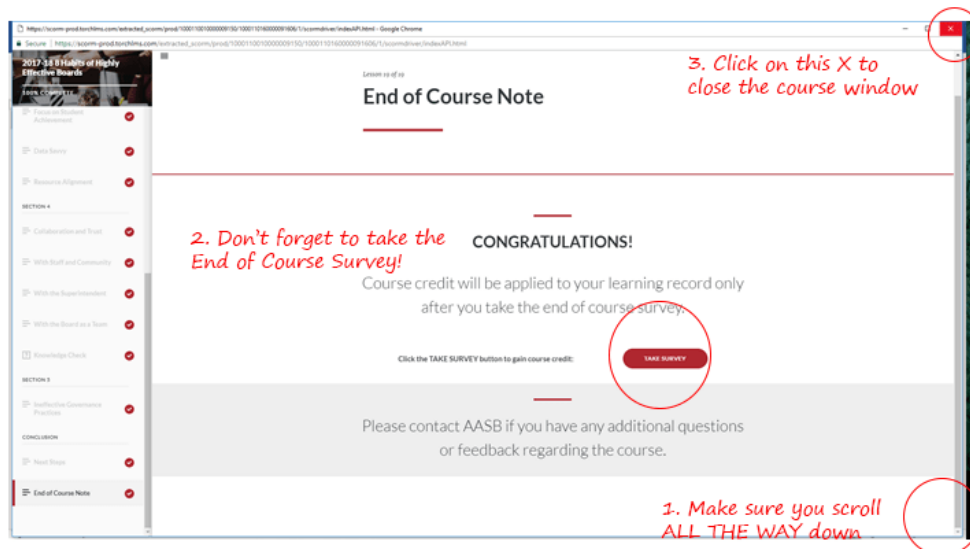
https://scorm-prod.torchlms.com/extracted_scorm/prod/1000110010000091150/1000110160000091606/1/scormdriver/indexAPI.html - Google Chrome

Secure | https://scorm-prod.torchlms.com/extracted_scorm/prod/1000110010000091150/1000110160000091606/1/scormdriver/indexAPI.html

2017-18 8 Habits of Highly Effective Boards

100% COMPLETE

Focus on Student Achievement

Data Savvy

Resource Alignment

SECTION 4

Collaboration and Trust

With Staff and Community

With the Superintendent

With the Board as a Team

Knowledge Check

SECTION 5

Ineffective Governance Practices

CONCLUSION

Next Steps

End of Course Note

Lesson 19 of 19

End of Course Note

3. Click on this X to close the course window

2. Don't forget to take the End of Course Survey!

CONGRATULATIONS!

Course credit will be applied to your learning record only after you take the end of course survey.

Click the TAKE SURVEY button to gain course credit:

TAKE SURVEY

Please contact AASB if you have any additional questions or feedback regarding the course.

1. Make sure you scroll ALL THE WAY down